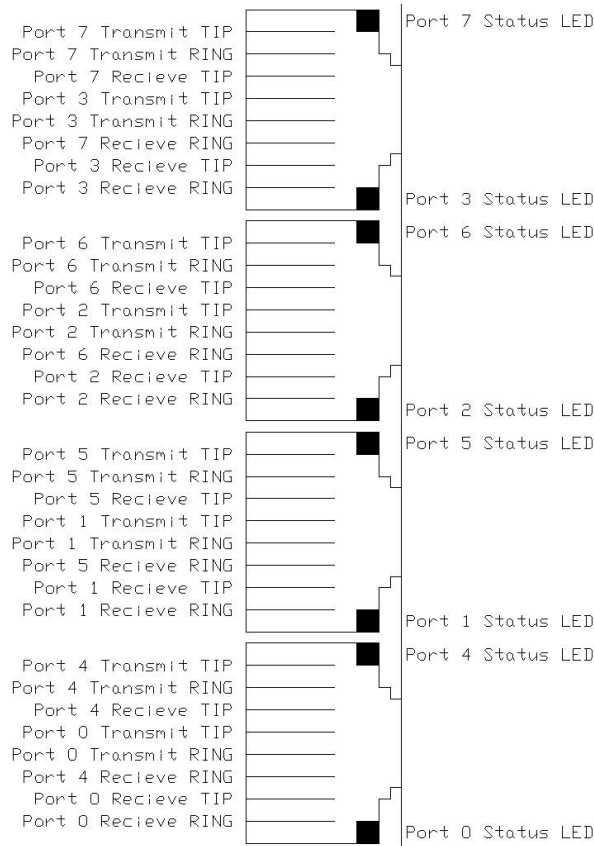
Port 7 Transmit TIP
Port 7 Transmit RING
Port 7 Recieve TIP
Port 3 Transmit TIP
Port 3 Transmit RING
Port 7 Recieve RING
Port 3 Recieve TIP
Port 3 Recieve RING

Port 7 Status LED

Port 3 Status LED

Port 6 Transmit TIP
Port 6 Transmit RING
Port 6 Recieve TIP
Port 2 Transmit TIP
Port 2 Transmit RING
Port 6 Recieve RING
Port 2 Recieve TIP
Port 2 Recieve RING

Port 6 Status LED

Port 2 Status LED

Port 5 Transmit TIP
Port 5 Transmit RING
Port 5 Recieve TIP
Port 1 Transmit TIP
Port 1 Transmit RING
Port 5 Recieve RING
Port 1 Recieve TIP
Port 1 Recieve RING

Port 5 Status LED

Port 1 Status LED

Port 4 Transmit TIP
Port 4 Transmit RING
Port 4 Recieve TIP
Port 0 Transmit TIP
Port 0 Transmit RING
Port 4 Recieve RING
Port 0 Recieve TIP
Port 0 Recieve RING

Port 4 Status LED

Port 0 Status LED